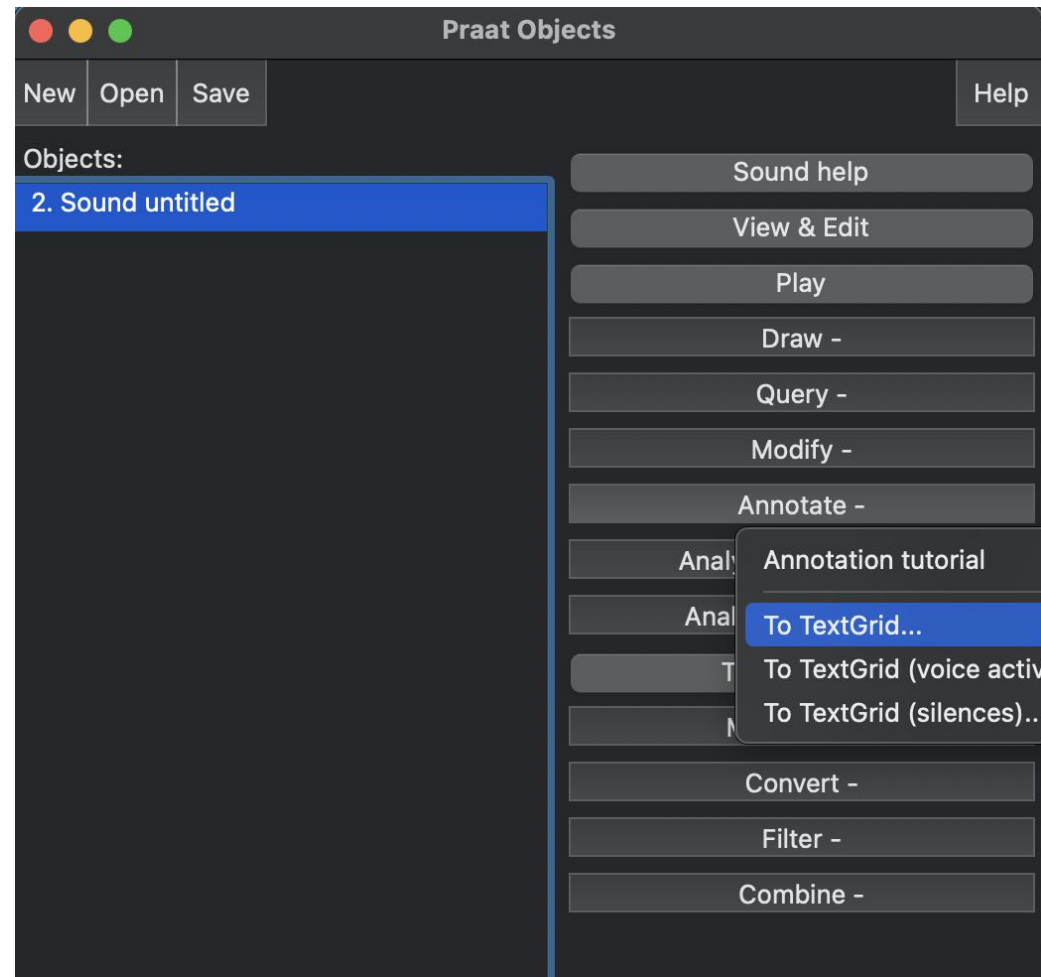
Praat Objects

New Open Save

Help

Objects:

2. Sound untitled

Sound help

View & Edit

Play

Draw -

Query -

Modify -

Annotate -

Analy

Anal

T

M

Convert -

Filter -

Combine -

Annotation tutorial

To TextGrid...

To TextGrid (voice activ

To TextGrid (silences)..